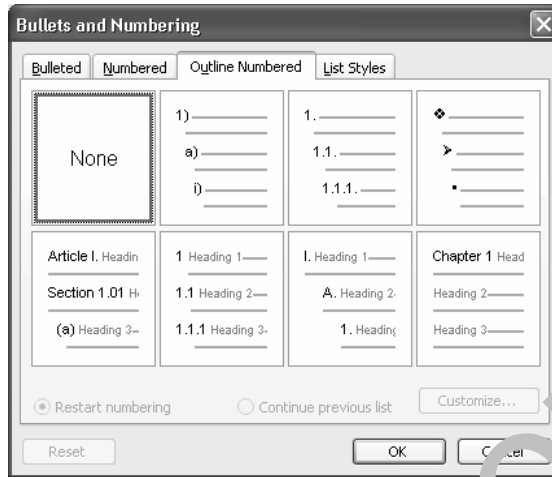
Bullets and Numbering

Bulleted | Numbered | Outline Numbered | List Styles

None

1)
a)
i)

1.
1.1.
1.1.1.

❖
➢
▪

Article I. Headin
Section 1.01 H
(a) Heading 3

1 Heading 1
1.1 Heading 2
1.1.1 Heading 3

I. Heading 1
A. Heading 2
1. Heading

Chapter 1 Head
Heading 2
Heading 3

Restart numbering
Continue previous list
Customize...

Reset
OK
C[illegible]cel